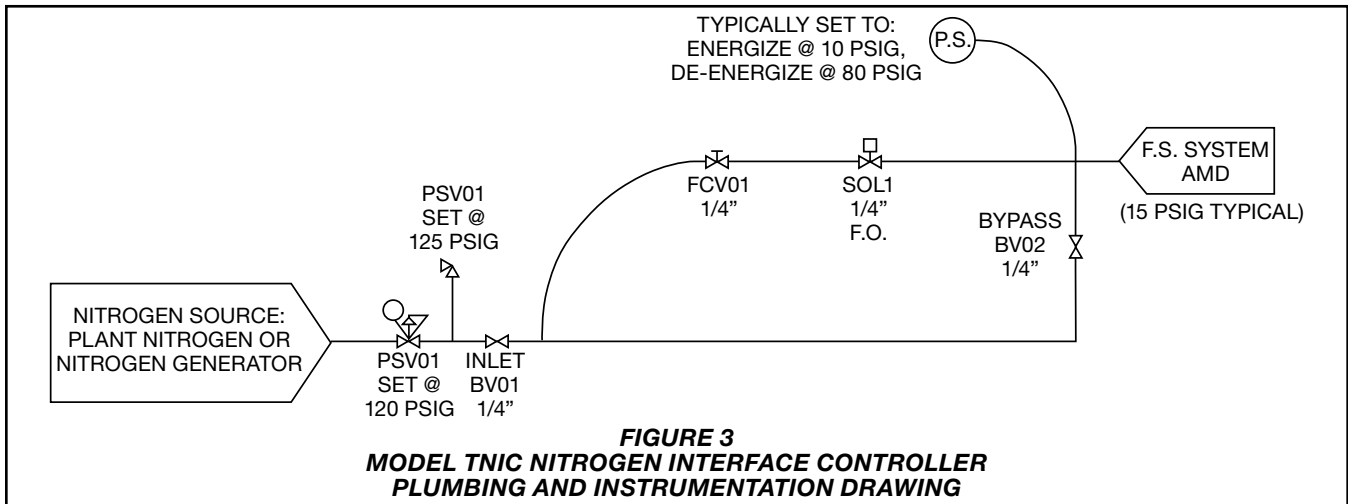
TYPICALLY SET TO:
ENERGIZE @ 10 PSIG,
DE-ENERGIZE @ 80 PSIG

P.S.

F.S. SYSTEM
AMD

(15 PSIG TYPICAL)

FCV01
1/4”

SOL1
1/4”
F.O.

BYPASS
BV02
1/4”

PSV01
SET @
125 PSIG

NITROGEN SOURCE:
PLANT NITROGEN OR
NITROGEN GENERATOR

PSV01
SET @
120 PSIG

INLET
BV01
1/4”

FIGURE 3
MODEL TNIC NITROGEN INTERFACE CONTROLLER
PLUMBING AND INSTRUMENTATION DRAWING